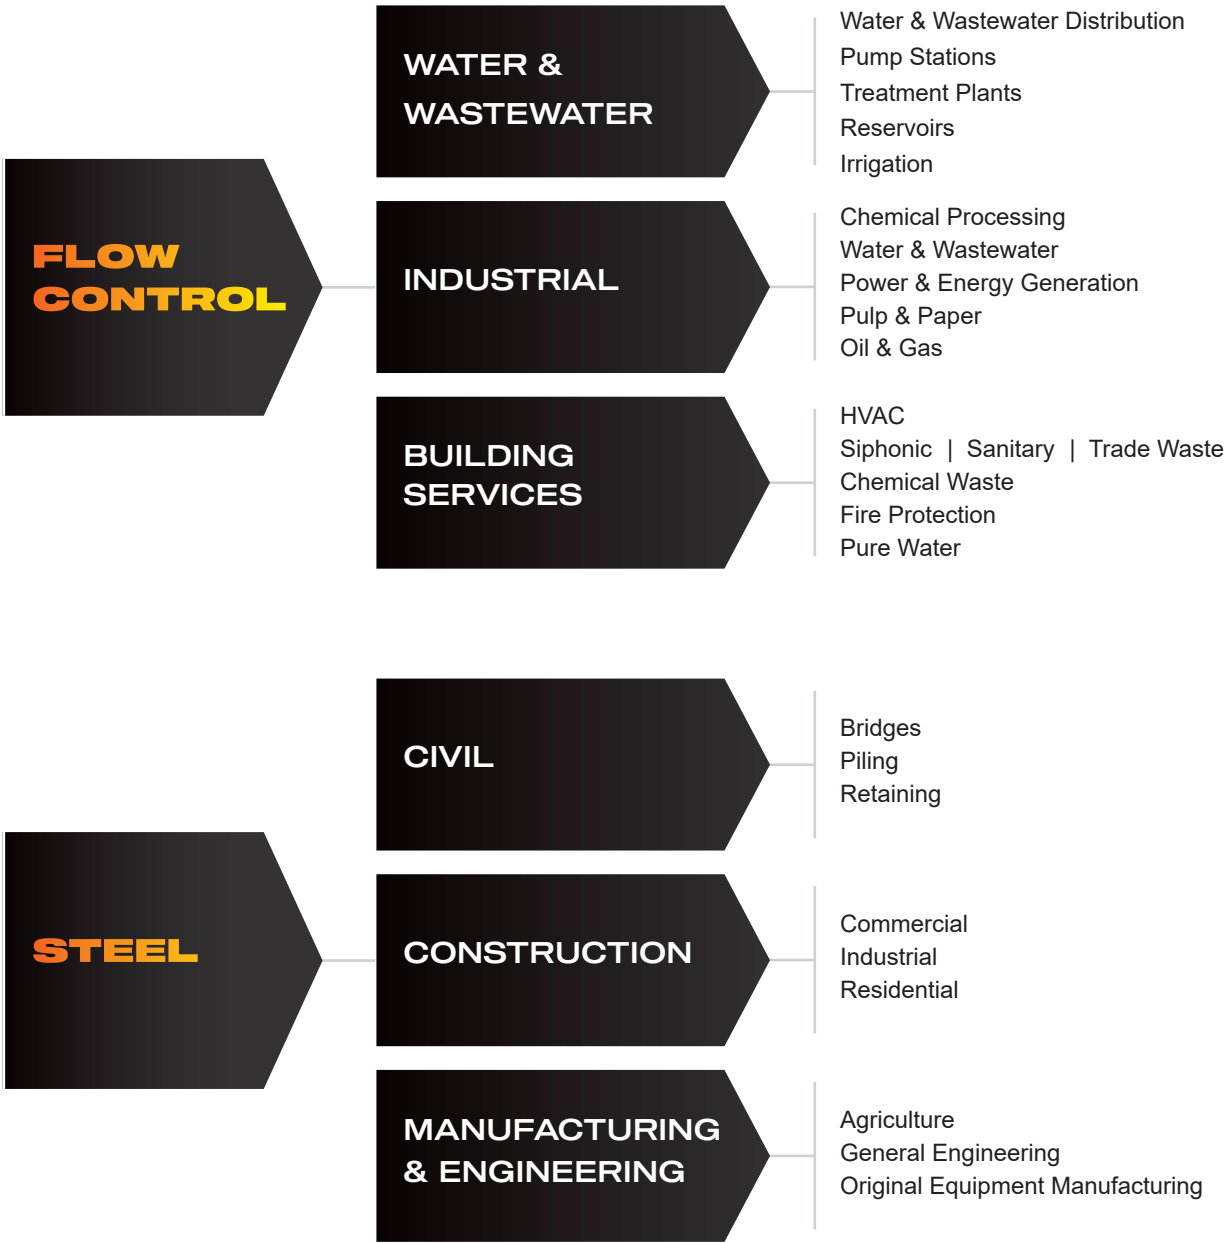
FLOW CONTROL

WATER & WASTEWATER

Water & Wastewater Distribution
Pump Stations
Treatment Plants
Reservoirs
Irrigation

INDUSTRIAL

Chemical Processing
Water & Wastewater
Power & Energy Generation
Pulp & Paper
Oil & Gas

BUILDING SERVICES

HVAC
Siphonic | Sanitary | Trade Waste
Chemical Waste
Fire Protection
Pure Water

STEEL

CIVIL

Bridges
Piling
Retaining

CONSTRUCTION

Commercial
Industrial
Residential

MANUFACTURING & ENGINEERING

Agriculture
General Engineering
Original Equipment Manufacturing